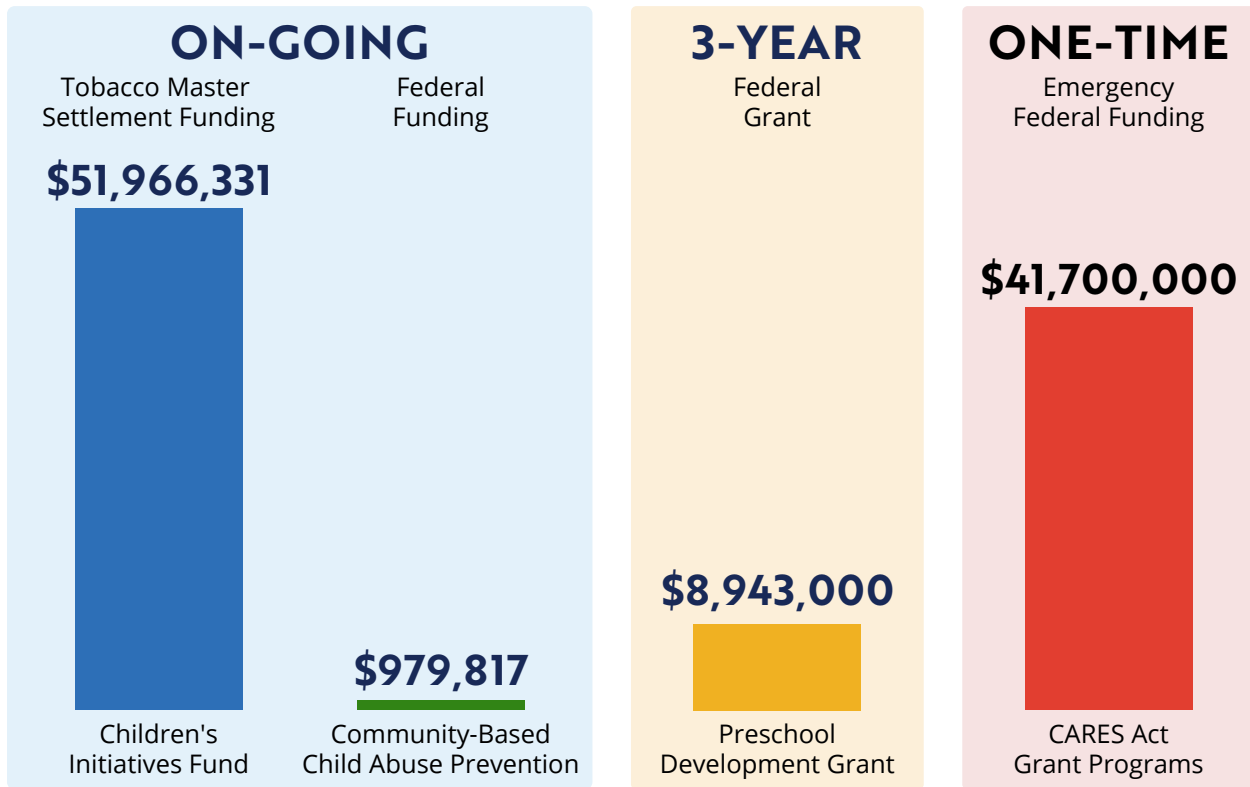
ON-GOING

Tobacco Master Settlement Funding

$51,966,331

Children's Initiatives Fund

Federal Funding

$979,817

Community-Based Child Abuse Prevention

3-YEAR

Federal Grant

$8,943,000

Preschool Development Grant

ONE-TIME

Emergency Federal Funding

$41,700,000

CARES Act Grant Programs